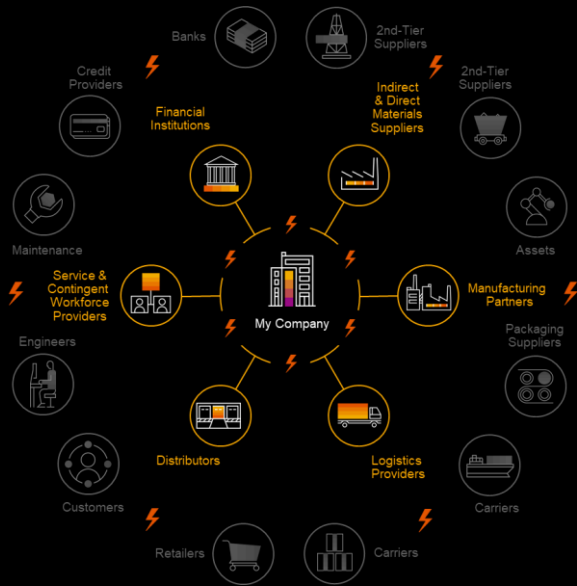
Banks

2nd-Tier Suppliers

Credit Providers

2nd-Tier Suppliers

Financial Institutions

Indirect & Direct Materials Suppliers

Maintenance

Assets

Service & Contingent Workforce Providers

My Company

Manufacturing Partners

Packaging Suppliers

Engineers

Distributors

Logistics Providers

Customers

Carriers

Retailers

Carriers